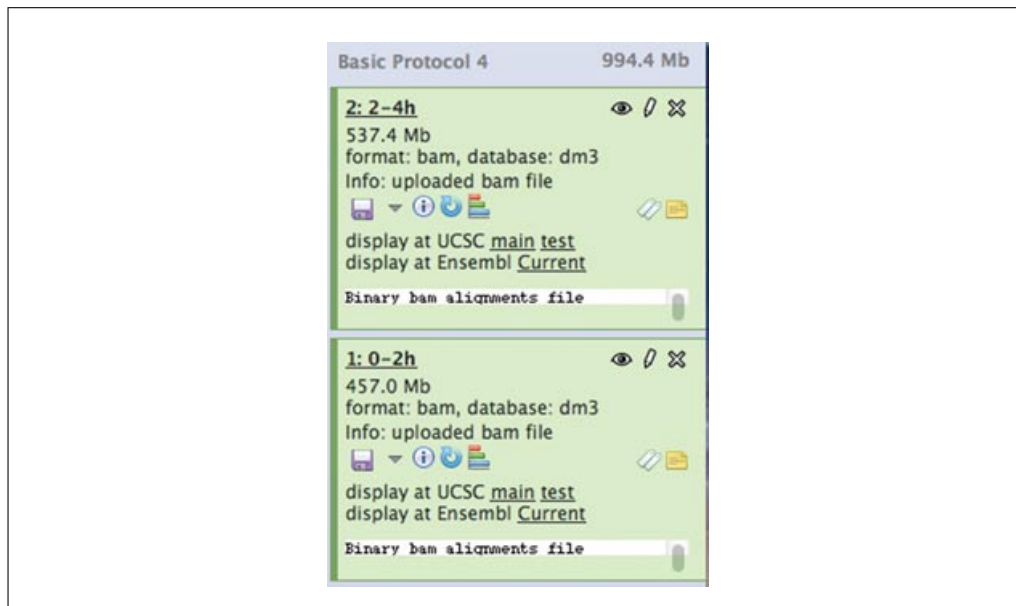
Basic Protocol 4 994.4 Mb

2: 2–4h
537.4 Mb
format: bam, database: dm3
Info: uploaded bam file

display at UCSC main test
display at Ensembl Current

Binary bam alignments file

1: 0–2h
457.0 Mb
format: bam, database: dm3
Info: uploaded bam file

display at UCSC main test
display at Ensembl Current

Binary bam alignments file